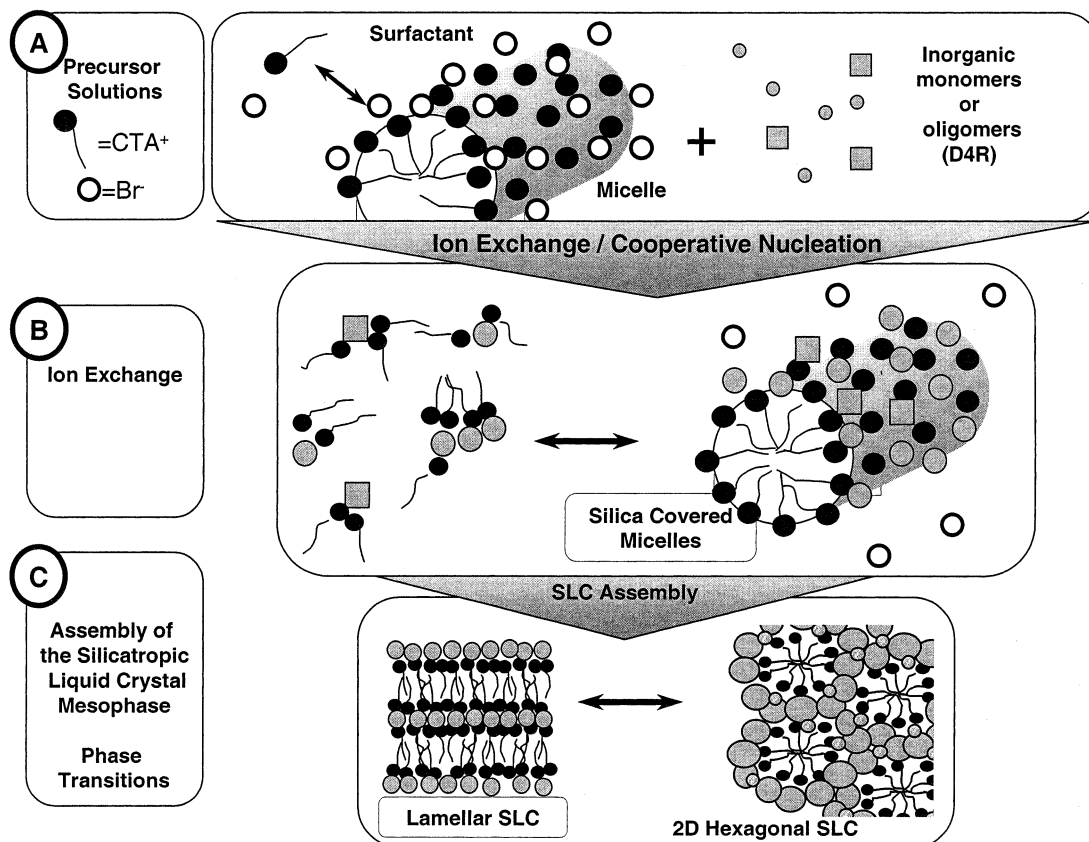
A

Precursor Solutions

$=CTA^+$

$=Br^-$

Surfactant

Micelle

+

Inorganic monomers or oligomers (D4R)

Ion Exchange / Cooperative Nucleation

B

Ion Exchange

Silica Covered Micelles

SLC Assembly

C

Assembly of the Silicatropic Liquid Crystal Mesophase

Phase Transitions

Lamellar SLC

2D Hexagonal SLC